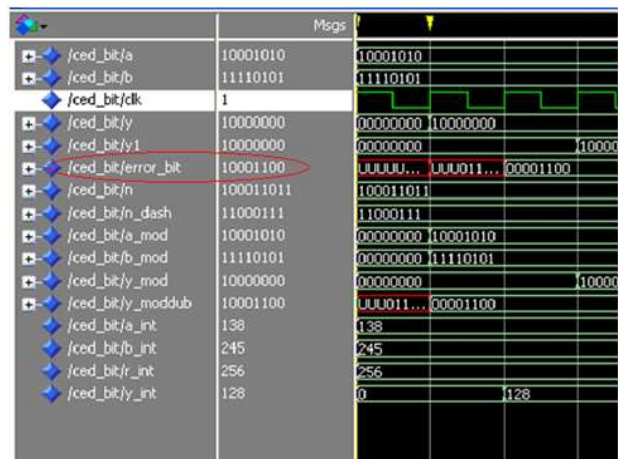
Msgs

| Signal | Value | Waveform |
|---|---|---|
| /ced_bit/a | 10001010 | 10001010 |
| /ced_bit/b | 11110101 | 11110101 |
| /ced_bit/clk | 1 | |
| /ced_bit/y | 10000000 | 00000000 10000000 |
| /ced_bit/y1 | 10000000 | 00000000 10000 |
| /ced_bit/error_bit | 10001100 | UUUUU... UUU011... 00001100 |
| /ced_bit/n | 100011011 | 100011011 |
| /ced_bit/n_dash | 11000111 | 11000111 |
| /ced_bit/a_mod | 10001010 | 00000000 10001010 |
| /ced_bit/b_mod | 11110101 | 00000000 11110101 |
| /ced_bit/y_mod | 10000000 | 00000000 10000 |
| /ced_bit/y_moddub | 10001100 | UUU011... 00001100 |
| /ced_bit/a_int | 138 | 138 |
| /ced_bit/b_int | 245 | 245 |
| /ced_bit/r_int | 256 | 256 |
| /ced_bit/y_int | 128 | 0 128 |